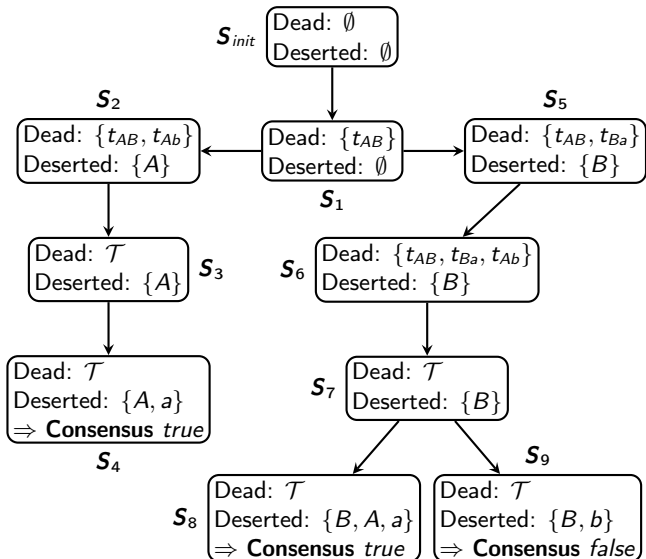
$S_{init}$ Dead: $\emptyset$
Deserted: $\emptyset$

$S_2$
Dead: $\{t_{AB}, t_{Ab}\}$
Deserted: $\{A\}$

Dead: $\{t_{AB}\}$
Deserted: $\emptyset$
$S_1$

$S_5$
Dead: $\{t_{AB}, t_{Ba}\}$
Deserted: $\{B\}$

Dead: $\mathcal{T}$
Deserted: $\{A\}$ $S_3$

$S_6$ Dead: $\{t_{AB}, t_{Ba}, t_{Ab}\}$
Deserted: $\{B\}$

Dead: $\mathcal{T}$
Deserted: $\{A, a\}$
$\Rightarrow$ **Consensus** *true*
$S_4$

$S_7$ Dead: $\mathcal{T}$
Deserted: $\{B\}$

$S_8$ Dead: $\mathcal{T}$
Deserted: $\{B, A, a\}$
$\Rightarrow$ **Consensus** *true*

$S_9$
Dead: $\mathcal{T}$
Deserted: $\{B, b\}$
$\Rightarrow$ **Consensus** *false*